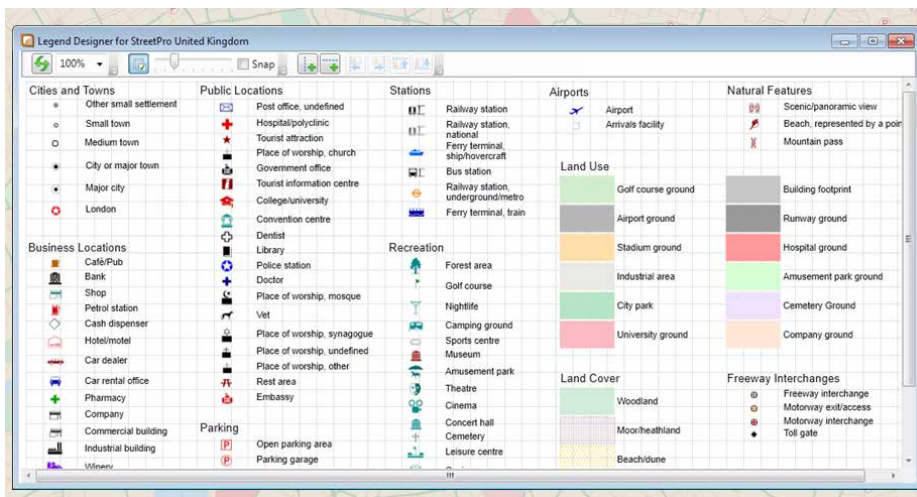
Legend Designer for StreetPro United Kingdom

100%
Snap

Cities and Towns
Other small settlement
Small town
Medium town
City or major town
Major city
London

Business Locations
Café/Pub
Bank
Shop
Petrol station
Cash dispenser
Hotel/motel
Car dealer
Car rental office
Pharmacy
Company
Commercial building
Industrial building
Winery

Public Locations
Post office, undefined
Hospital/polyclinic
Tourist attraction
Place of worship, church
Government office
Tourist information centre
College/university
Convention centre
Dentist
Library
Police station
Doctor
Place of worship, mosque
Vet
Place of worship, synagogue
Place of worship, undefined
Place of worship, other
Rest area
Embassy

Parking
Open parking area
Parking garage

Stations
Railway station
Railway station, national
Ferry terminal, ship/hovercraft
Bus station
Railway station, underground/metro
Ferry terminal, train

Recreation
Forest area
Golf course
Nightlife
Camping ground
Sports centre
Museum
Amusement park
Theatre
Cinema
Concert hall
Cemetery
Leisure centre

Airports
Airport
Arrivals facility

Land Use
Golf course ground
Airport ground
Stadium ground
Industrial area
City park
University ground

Land Cover
Woodland
Moor/heathland
Beach/dune

Natural Features
Scenic/panoramic view
Beach, represented by a poin
Mountain pass

Building footprint
Runway ground
Hospital ground
Amusement park ground
Cemetery Ground
Company ground

Freeway Interchanges
Freeway interchange
Motorway exit/access
Motorway interchange
Toll gate